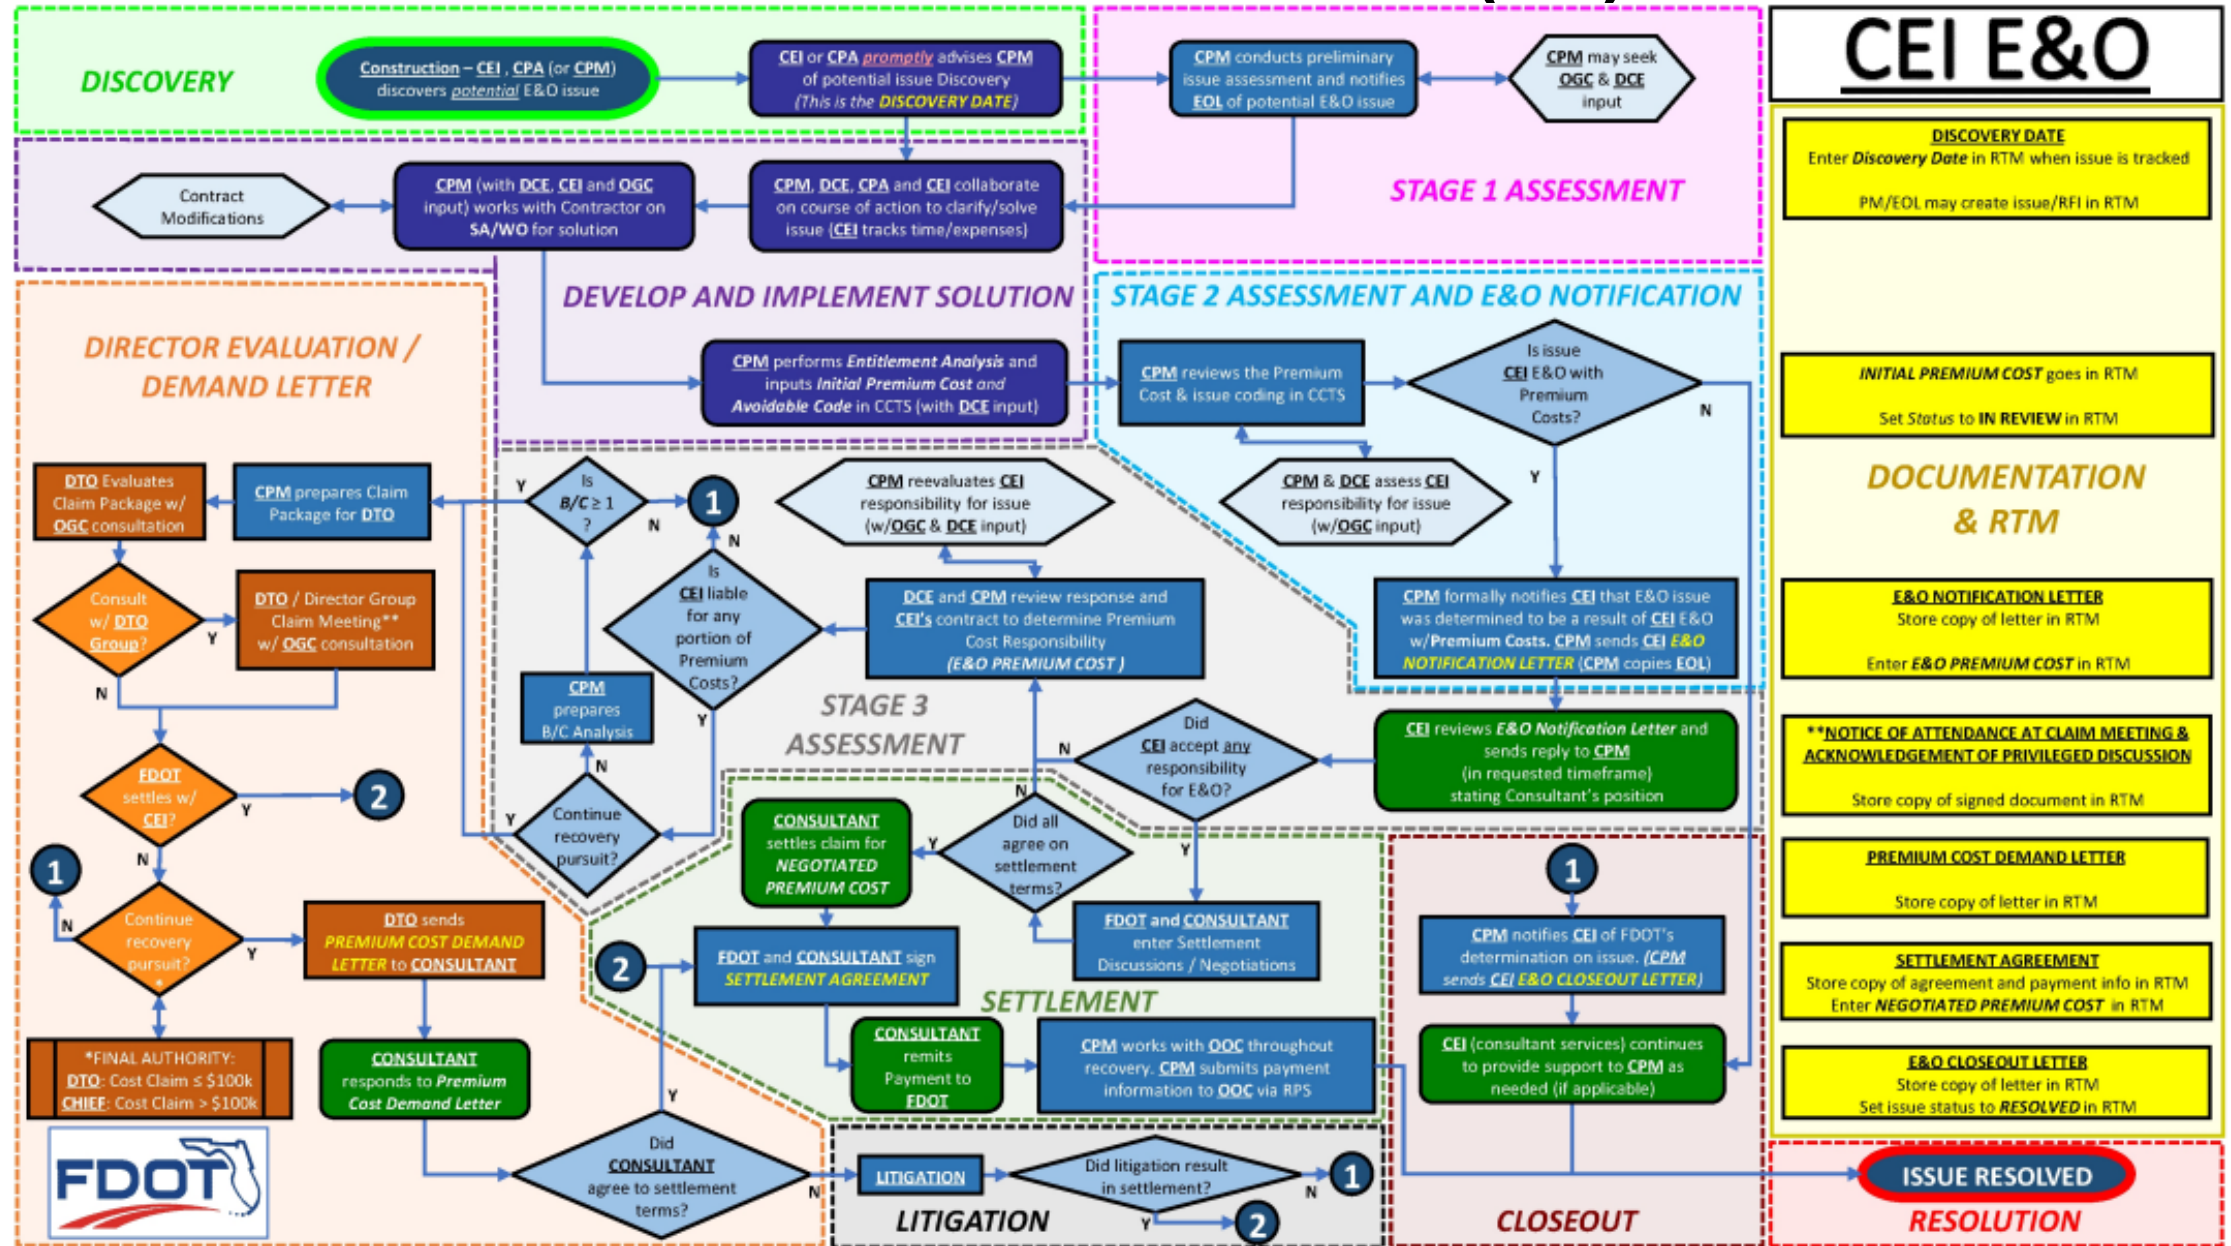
CEI E&O

DISCOVERY

Construction – CEI, CPA (or CPM) discovers potential E&O issue

CEI or CPA promptly advises CPM of potential issue Discovery (This is the DISCOVERY DATE)

CPM conducts preliminary issue assessment and notifies EOL of potential E&O issue

CPM may seek OGC & DCE input

STAGE 1 ASSESSMENT

Contract Modifications

CPM (with DCE, CEI and OGC input) works with Contractor on SA/WO for solution

CPM, DCE, CPA and CEI collaborate on course of action to clarify/solve issue (CEI tracks time/expenses)

DEVELOP AND IMPLEMENT SOLUTION

CPM performs Entitlement Analysis and inputs Initial Premium Cost and Avoidable Code in CCTS (with DCE input)

STAGE 2 ASSESSMENT AND E&O NOTIFICATION

CPM reviews the Premium Cost & issue coding in CCTS

Is issue CEI E&O with Premium Costs?

N

Y

CPM & DCE assess CEI responsibility for issue (w/OGC input)

CPM formally notifies CEI that E&O issue was determined to be a result of CEI E&O w/Premium Costs. CPM sends CEI E&O NOTIFICATION LETTER (CPM copies EOL)

DIRECTOR EVALUATION / DEMAND LETTER

DTO Evaluates Claim Package w/ OGC consultation

CPM prepares Claim Package for DTO

Is B/C ≥ 1 ?

Y

N

1

CPM reevaluates CEI responsibility for issue (w/OGC & DCE input)

Is CEI liable for any portion of Premium Costs?

N

Y

DCE and CPM review response and CEI's contract to determine Premium Cost Responsibility (E&O PREMIUM COST)

Consult w/ DTO Group?

Y

N

DTO / Director Group Claim Meeting** w/ OGC consultation

CPM prepares B/C Analysis

STAGE 3 ASSESSMENT

Did CEI accept any responsibility for E&O?

N

Y

CEI reviews E&O Notification Letter and sends reply to CPM (in requested timeframe) stating Consultant's position

FDOT settles w/ CEI?

Y

N

2

Continue recovery pursuit?

Y

N

CONSULTANT settles claim for NEGOTIATED PREMIUM COST

Did all agree on settlement terms?

Y

N

FDOT and CONSULTANT enter Settlement Discussions / Negotiations

1

Continue recovery pursuit? *

N

Y

DTO sends PREMIUM COST DEMAND LETTER to CONSULTANT

2

FDOT and CONSULTANT sign SETTLEMENT AGREEMENT

SETTLEMENT

1

CPM notifies CEI of FDOT's determination on issue. (CPM sends CEI E&O CLOSEOUT LETTER)

*FINAL AUTHORITY: DTO: Cost Claim ≤ $100k CHIEF: Cost Claim > $100k

CONSULTANT responds to Premium Cost Demand Letter

CONSULTANT remits Payment to FDOT

CPM works with OOC throughout recovery. CPM submits payment information to OOC via RPS

CEI (consultant services) continues to provide support to CPM as needed (if applicable)

FDOT

Did CONSULTANT agree to settlement terms?

Y

N

LITIGATION

Did litigation result in settlement?

N

Y

1

2

LITIGATION

CLOSEOUT

ISSUE RESOLVED

RESOLUTION

DISCOVERY DATE
Enter Discovery Date in RTM when issue is tracked
PM/EOL may create issue/RFI in RTM

INITIAL PREMIUM COST goes in RTM
Set Status to IN REVIEW in RTM

DOCUMENTATION & RTM

E&O NOTIFICATION LETTER
Store copy of letter in RTM
Enter E&O PREMIUM COST in RTM

**NOTICE OF ATTENDANCE AT CLAIM MEETING & ACKNOWLEDGEMENT OF PRIVILEGED DISCUSSION
Store copy of signed document in RTM

PREMIUM COST DEMAND LETTER
Store copy of letter in RTM

SETTLEMENT AGREEMENT
Store copy of agreement and payment info in RTM
Enter NEGOTIATED PREMIUM COST in RTM

E&O CLOSEOUT LETTER
Store copy of letter in RTM
Set issue status to RESOLVED in RTM